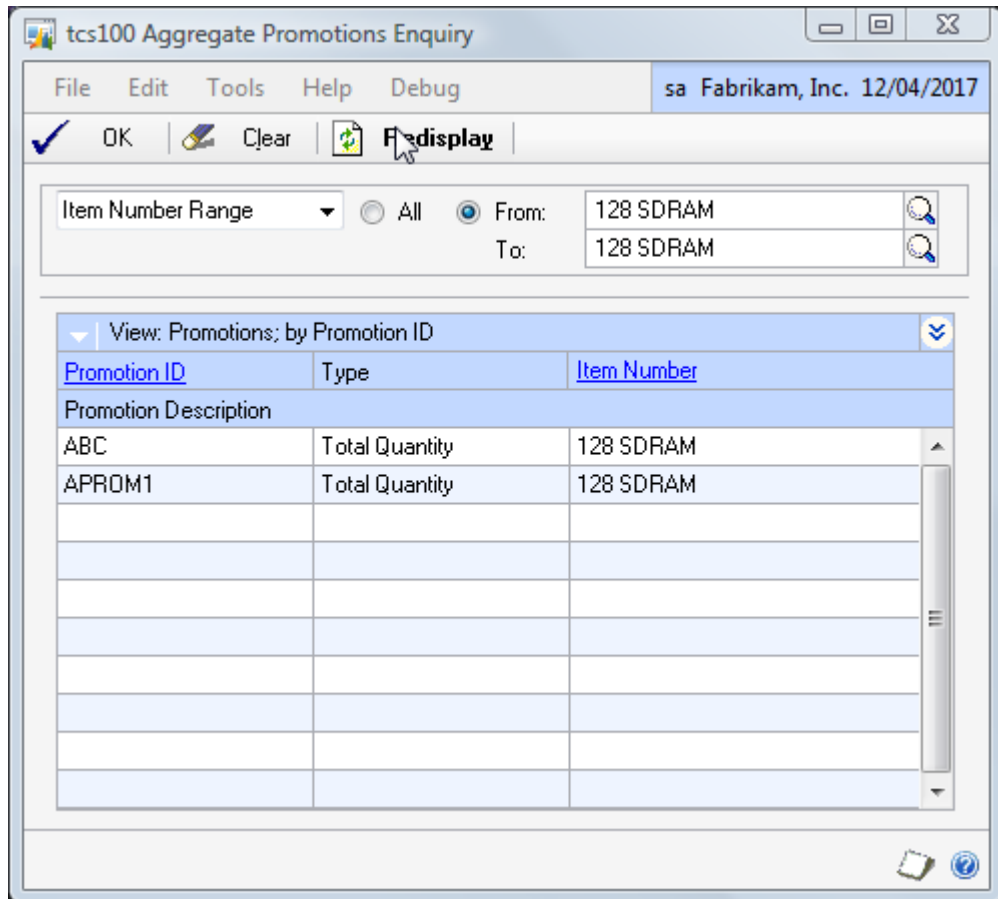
tcs100 Aggregate Promotions Enquiry

File Edit Tools Help Debug

sa Fabrikam, Inc. 12/04/2017

OK Clear Redisplay

Item Number Range All From: 128 SDRAM
To: 128 SDRAM

View: Promotions; by Promotion ID

| Promotion ID | Type | Item Number |
|---|---|---|
| Promotion Description | | |
| ABC | Total Quantity | 128 SDRAM |
| APROM1 | Total Quantity | 128 SDRAM |